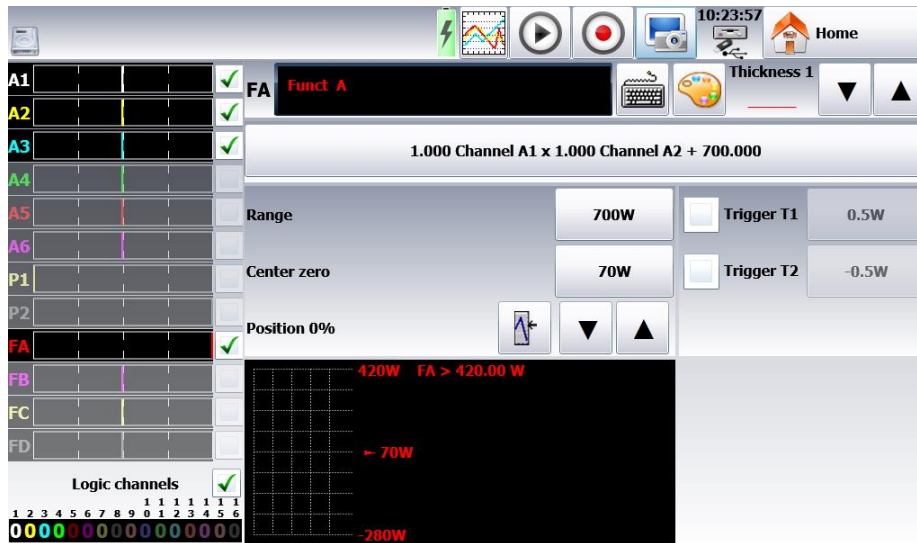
10:23:57

Home

A1
A2
A3
A4
A5
A6
P1
P2
FA
FB
FC
FD

Logic channels

1 2 3 4 5 6 7 8 9 10 11 12 13 14 15 16
0000000000000000

FA Funct A

Thickness 1

1.000 Channel A1 x 1.000 Channel A2 + 700.000

Range 700W

Center zero 70W

Position 0%

Trigger T1 0.5W

Trigger T2 -0.5W

420W FA > 420.00 W

← 70W

-280W